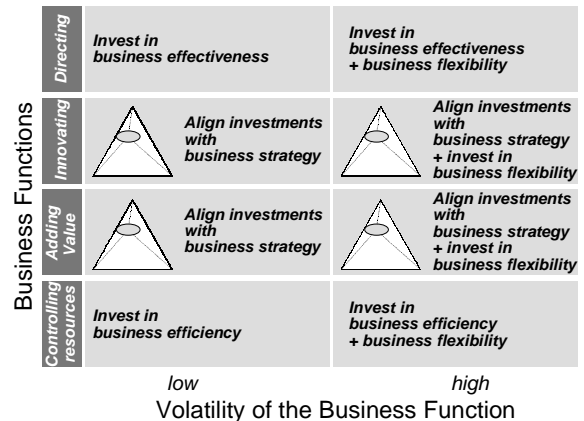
Business Functions

| | low | high |
|---|---|---|
| Directing | Invest in business effectiveness | Invest in business effectiveness + business flexibility |
| Innovating | Align investments with business strategy | Align investments with business strategy + invest in business flexibility |
| Adding Value | Align investments with business strategy | Align investments with business strategy + invest in business flexibility |
| Controlling resources | Invest in business efficiency | Invest in business efficiency + business flexibility |

Volatility of the Business Function